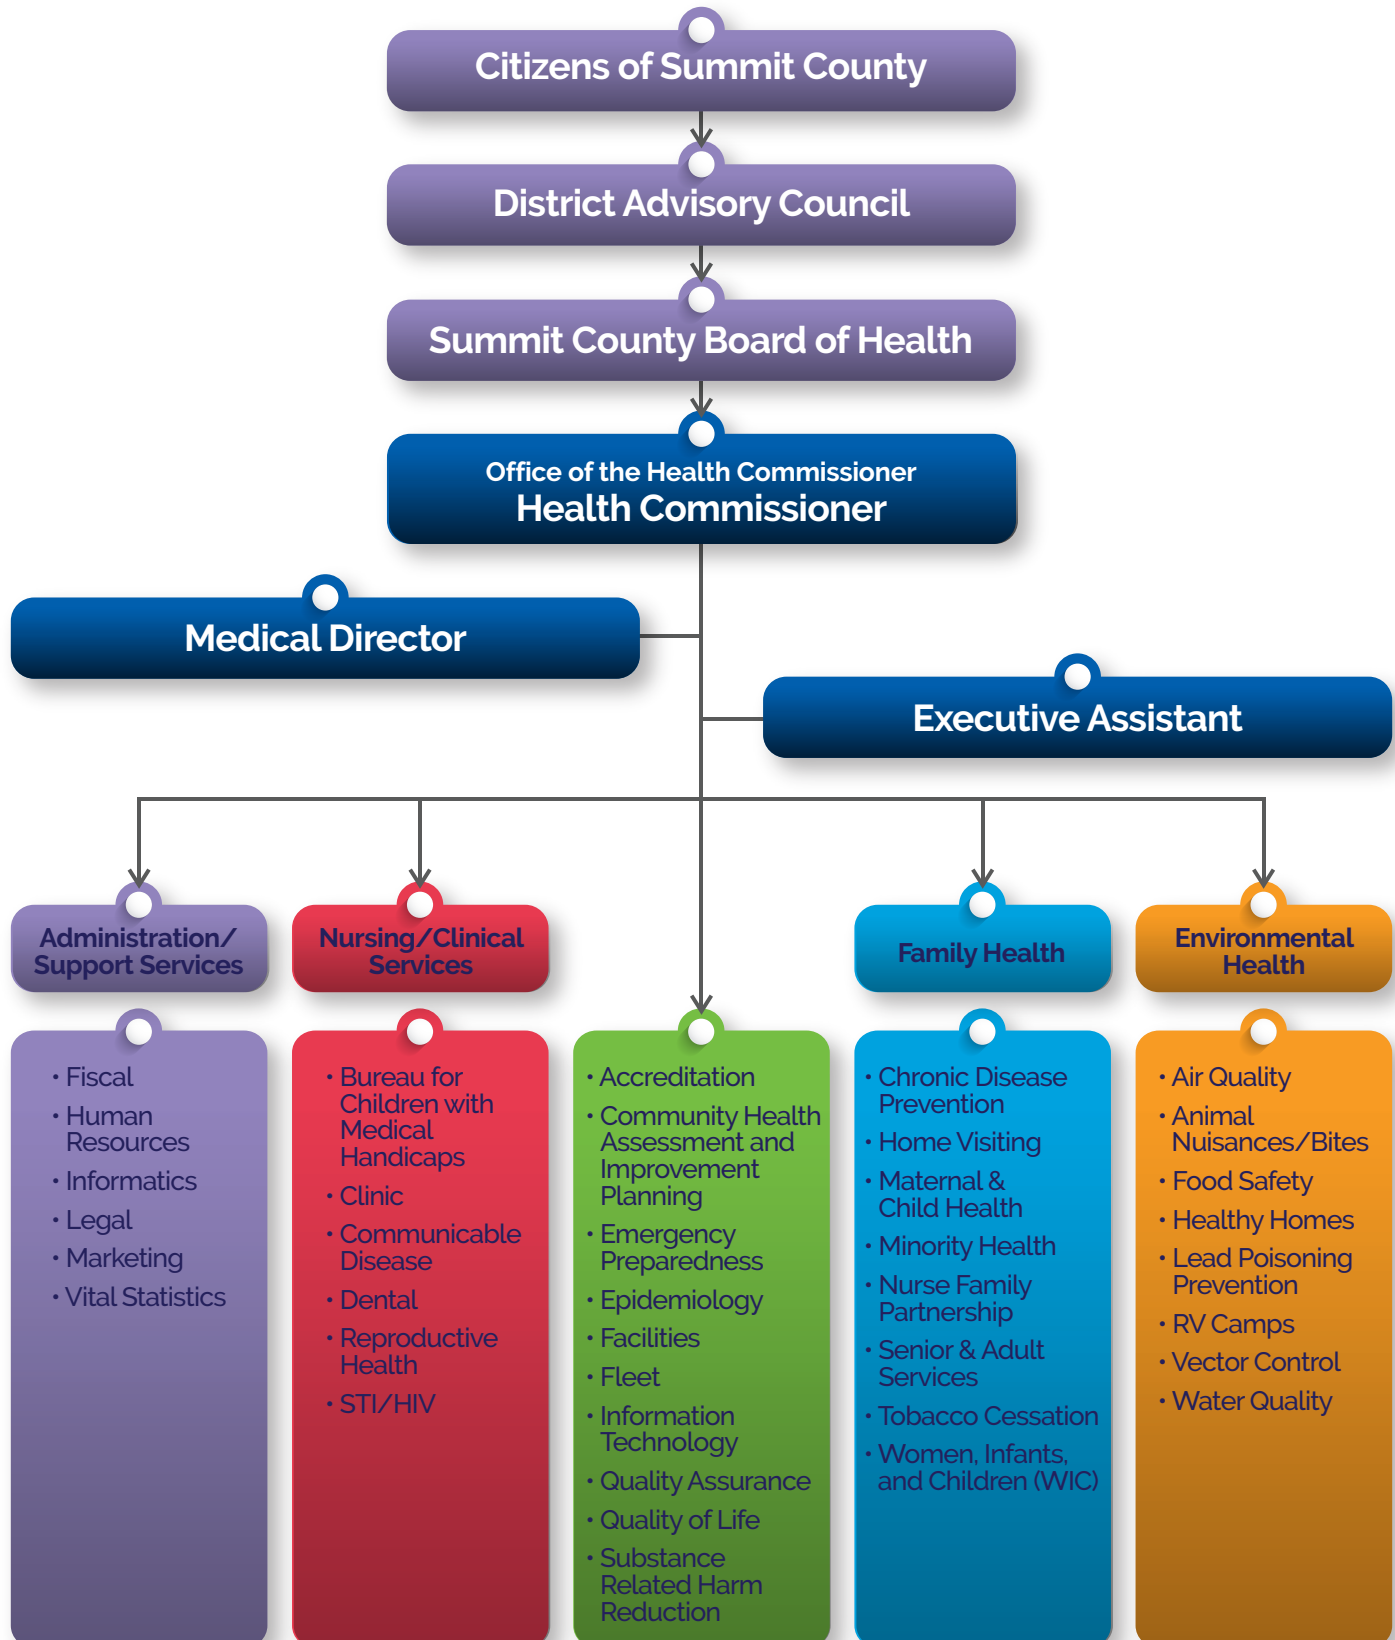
Citizens of Summit County

District Advisory Council

Summit County Board of Health

Office of the Health Commissioner
Health Commissioner

Medical Director

Executive Assistant

Administration/ Support Services

Nursing/Clinical Services

Family Health

Environmental Health

• Fiscal
• Human Resources
• Informatics
• Legal
• Marketing
• Vital Statistics

• Bureau for Children with Medical Handicaps
• Clinic
• Communicable Disease
• Dental
• Reproductive Health
• STI/HIV

• Accreditation
• Community Health Assessment and Improvement Planning
• Emergency Preparedness
• Epidemiology
• Facilities
• Fleet
• Information Technology
• Quality Assurance
• Quality of Life
• Substance Related Harm Reduction

• Chronic Disease Prevention
• Home Visiting
• Maternal & Child Health
• Minority Health
• Nurse Family Partnership
• Senior & Adult Services
• Tobacco Cessation
• Women, Infants, and Children (WIC)

• Air Quality
• Animal Nuisances/Bites
• Food Safety
• Healthy Homes
• Lead Poisoning Prevention
• RV Camps
• Vector Control
• Water Quality